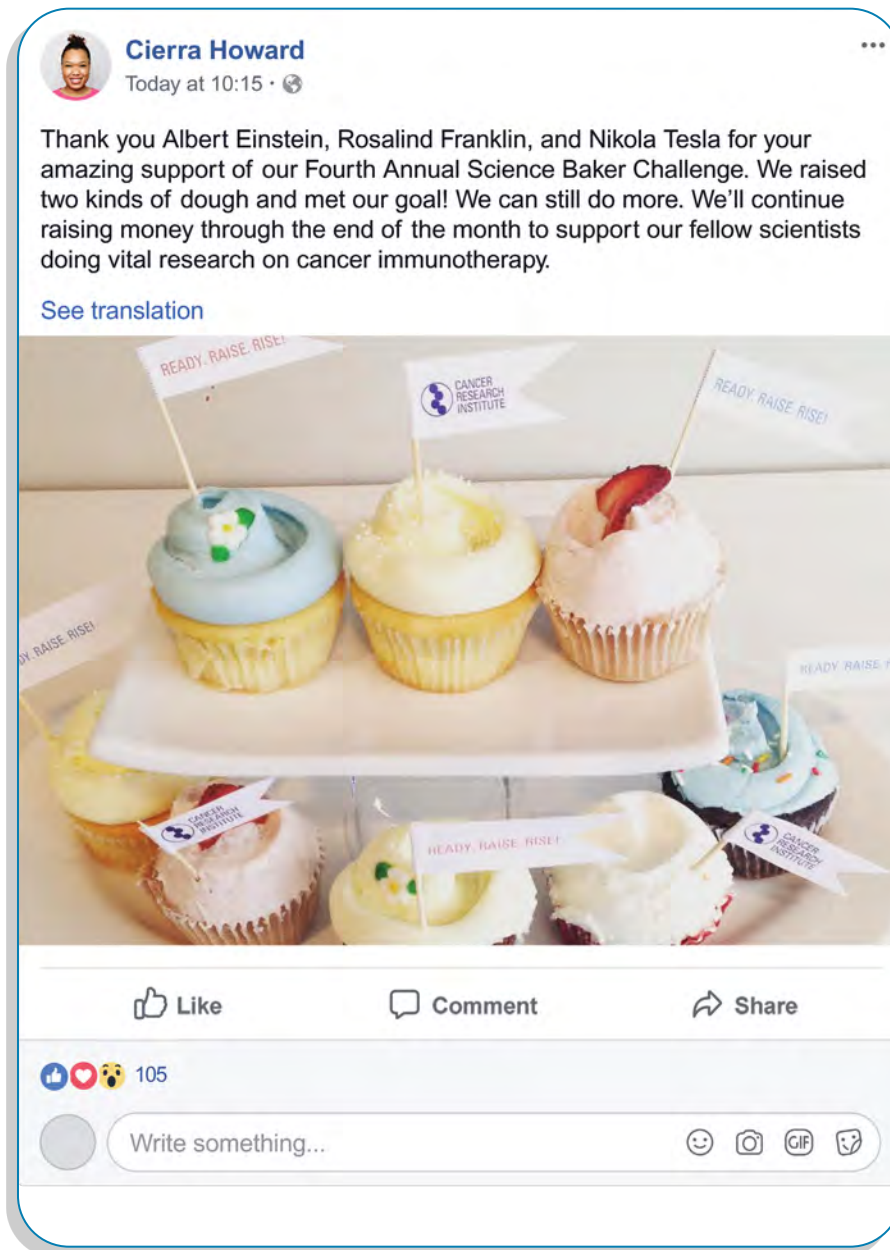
Cierra Howard
Today at 10:15 ·

...

Thank you Albert Einstein, Rosalind Franklin, and Nikola Tesla for your amazing support of our Fourth Annual Science Baker Challenge. We raised two kinds of dough and met our goal! We can still do more. We'll continue raising money through the end of the month to support our fellow scientists doing vital research on cancer immunotherapy.

See translation

READY. RAISE. RISE!

CANCER RESEARCH INSTITUTE

READY. RAISE. RISE!

DY. RAISE. RISE!

READY. RAISE.

CANCER RESEARCH INSTITUTE

READY. RAISE. RISE!

CANCER RESEARCH INSTITUTE

Like Comment Share

105

Write something...

GIF